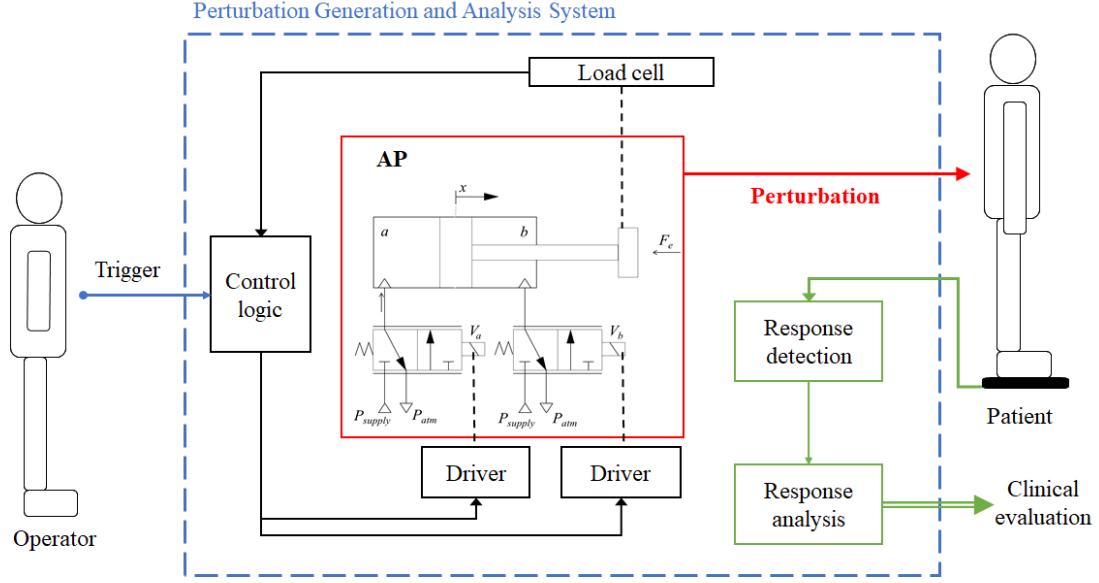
Perturbation Generation and Analysis System

Load cell

AP

$x$

$a$

$b$

$F_e$

Perturbation

Trigger

Control logic

$V_a$

$V_b$

$P_{supply}$ $P_{atm}$

$P_{supply}$ $P_{atm}$

Response detection

Patient

Driver

Driver

Response analysis

Clinical evaluation

Operator